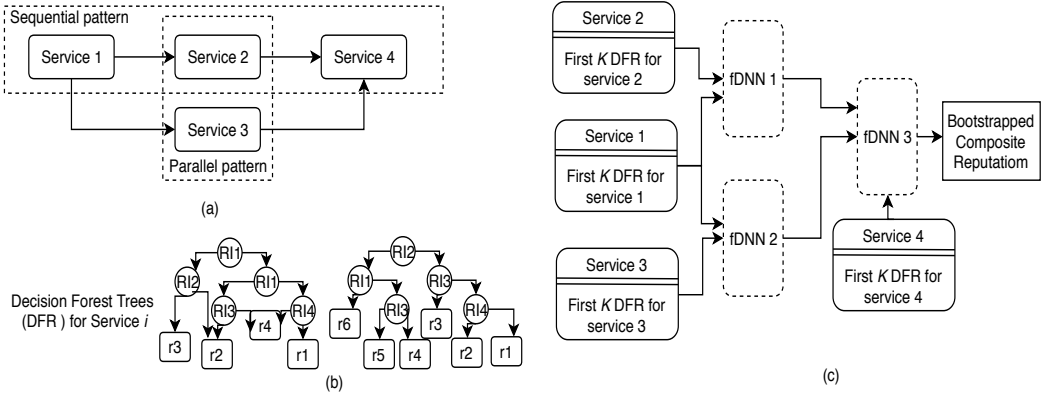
Sequential pattern

Service 1

Service 2

Service 4

Service 3

Parallel pattern

(a)

Decision Forest Trees (DFR ) for Service $i$

RI1

RI2

RI1

RI3

RI4

r3

r2

r4

r1

RI2

RI1

RI3

RI3

RI4

r6

r5

r4

r3

r2

r1

(b)

Service 2

First $K$ DFR for service 2

Service 1

First $K$ DFR for service 1

Service 3

First $K$ DFR for service 3

fDNN 1

fDNN 2

fDNN 3

Bootstrapped Composite Reputatiom

Service 4

First $K$ DFR for service 4

(c)